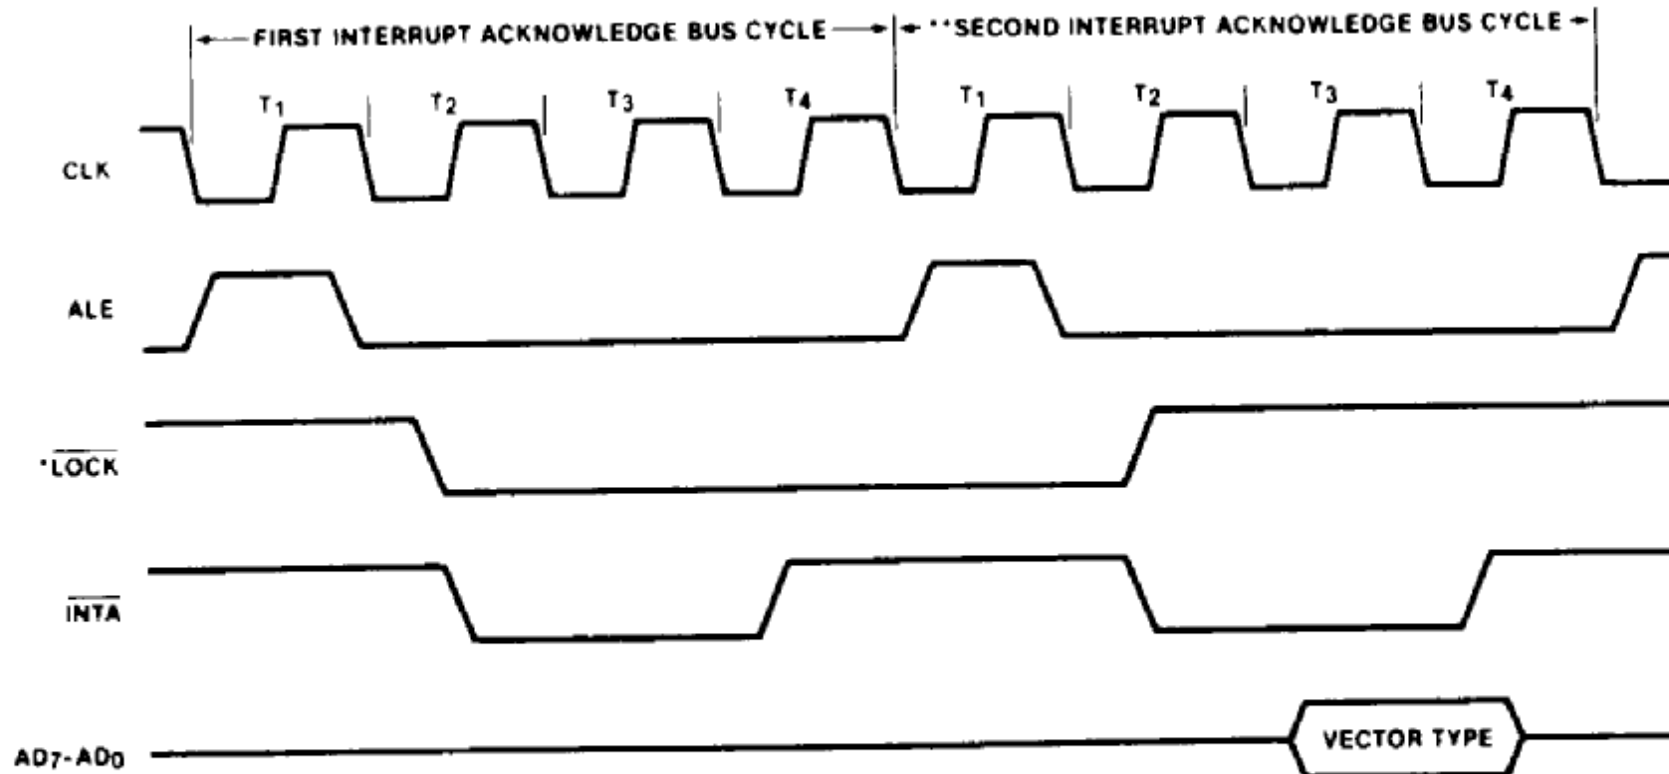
FIRST INTERRUPT ACKNOWLEDGE BUS CYCLE
**SECOND INTERRUPT ACKNOWLEDGE BUS CYCLE

$T_1$ $T_2$ $T_3$ $T_4$ $T_1$ $T_2$ $T_3$ $T_4$

CLK

ALE

*$\overline{LOCK}$

$\overline{INTA}$

$AD_7$-$AD_0$

VECTOR TYPE